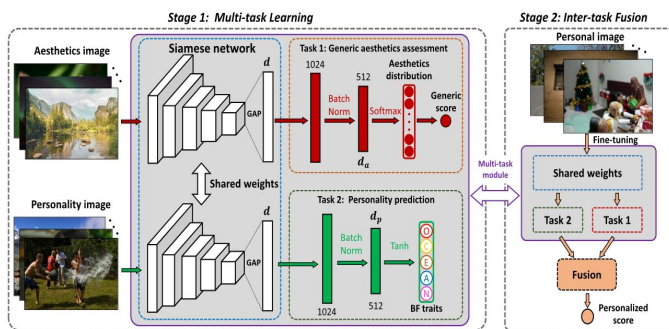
Stage 1: Multi-task Learning

Stage 2: Inter-task Fusion

Aesthetics image

Siamese network

$d$

GAP

Task 1: Generic aesthetics assessment

1024

512

Aesthetics distribution

Batch Norm

Softmax

Generic score

$d_a$

Shared weights

Personality image

$d$

GAP

Task 2: Personality prediction

$d_p$

Batch Norm

Tanh

O

C

E

A

N

1024

512

BF traits

Multi-task module

Personal image

Fine-tuning

Shared weights

Task 2

Task 1

Fusion

Personalized score